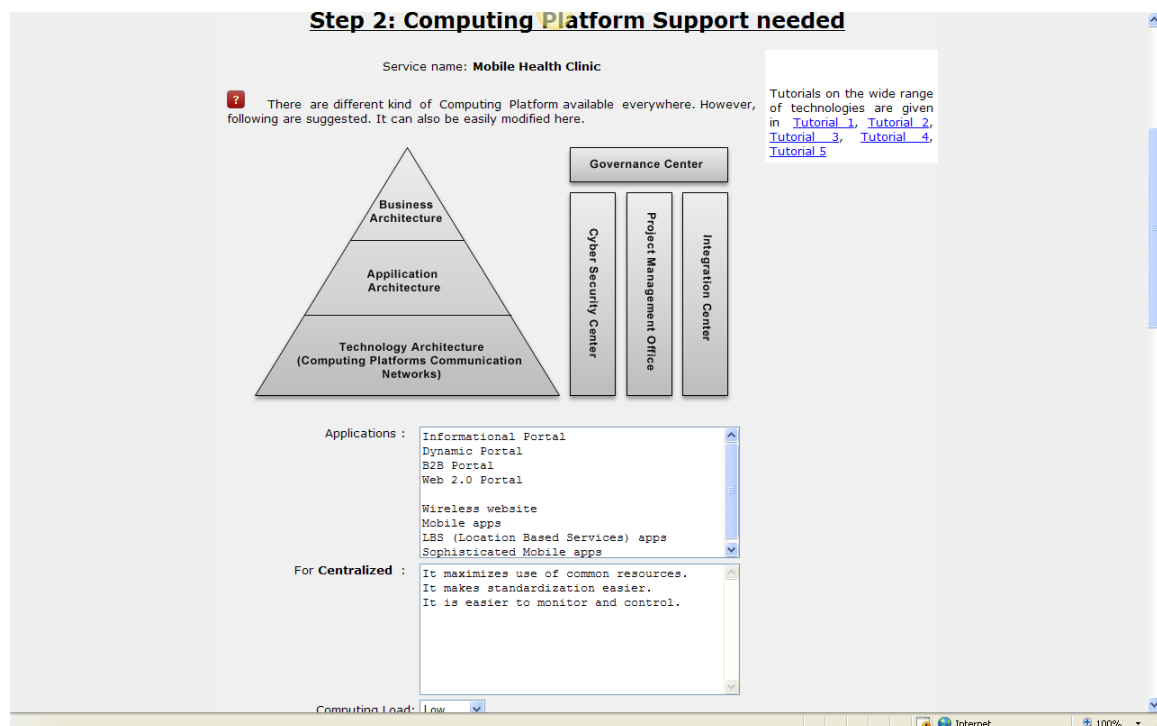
Step 2: Computing Platform Support needed

Service name: **Mobile Health Clinic**

? There are different kind of Computing Platform available everywhere. However, following are suggested. It can also be easily modified here.

Tutorials on the wide range of technologies are given in Tutorial 1, Tutorial 2, Tutorial 3, Tutorial 4, Tutorial 5

Business Architecture

Application Architecture

Technology Architecture (Computing Platforms Communication Networks)

Governance Center

Cyber Security Center

Project Management Office

Integration Center

Applications :

Informational Portal
Dynamic Portal
B2B Portal
Web 2.0 Portal

Wireless website
Mobile apps
LBS (Location Based Services) apps
Sophisticated Mobile apps

For **Centralized** :

It maximizes use of common resources.
It makes standardization easier.
It is easier to monitor and control.

Computing Load: Low

Internet

100%